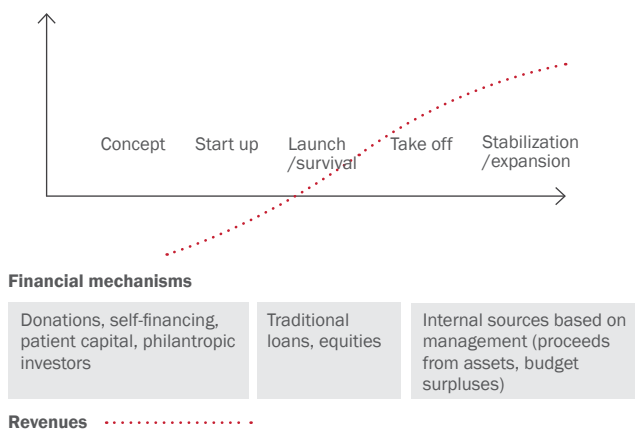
Concept

Start up

Launch /survival

Take off

Stabilization /expansion

Financial mechanisms

Donations, self-financing, patient capital, philantropic investors

Traditional loans, equities

Internal sources based on management (proceeds from assets, budget surpluses)

Revenues